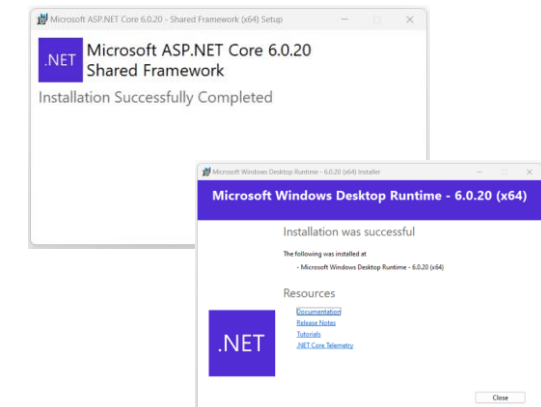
Microsoft ASP.NET Core 6.0.20 - Shared Framework (x64) Setup

.NET

Microsoft ASP.NET Core 6.0.20 Shared Framework

Installation Successfully Completed

Microsoft Windows Desktop Runtime - 6.0.20 (x64) Installer

Microsoft Windows Desktop Runtime - 6.0.20 (x64)

Installation was successful

The following was installed at

- Microsoft Windows Desktop Runtime - 6.0.20 (x64)

Resources

Documentation
Release Notes
Tutorials
.NET Core Telemetry

.NET

Close